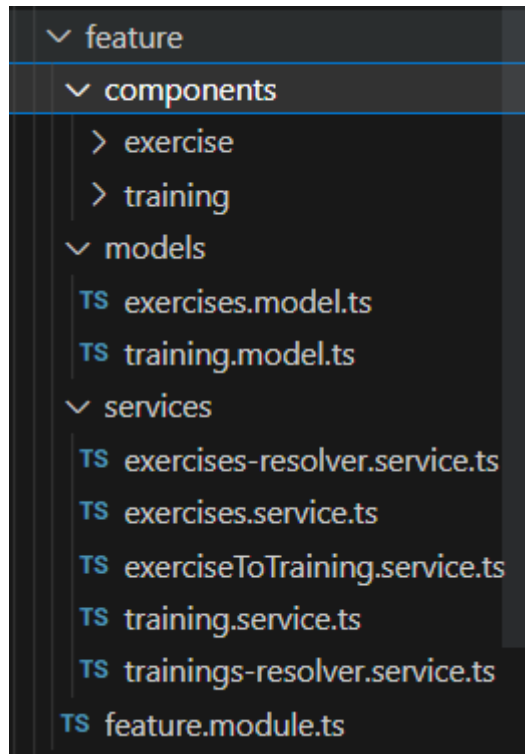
feature
components
exercise
training
models
TS exercises.model.ts
TS training.model.ts
services
TS exercises-resolver.service.ts
TS exercises.service.ts
TS exerciseToTraining.service.ts
TS training.service.ts
TS trainings-resolver.service.ts
TS feature.module.ts